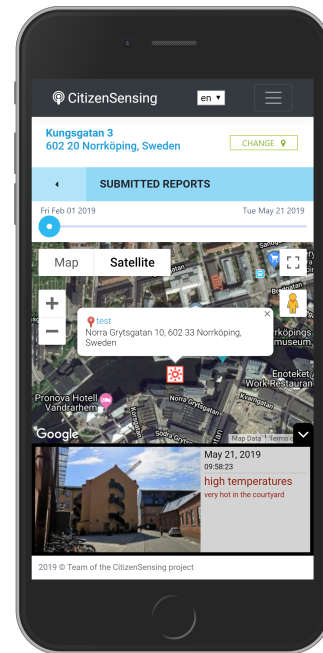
CitizenSensing en

Kungsgatan 3
602 20 Norrköping, Sweden

CHANGE

SUBMITTED REPORTS

Fri Feb 01 2019

Tue May 21 2019

Map Satellite

test
Norra Grytsgatan 10, 602 33 Norrköping, Sweden

Norrköpings museum

Enoteket Work Restaurant

Pronova Hotell Vandrarhem

Norra Grytsgatan

Google

Map Data Terms of

May 21, 2019
09:58:23
high temperatures
very hot in the courtyard

2019 © Team of the CitizenSensing project